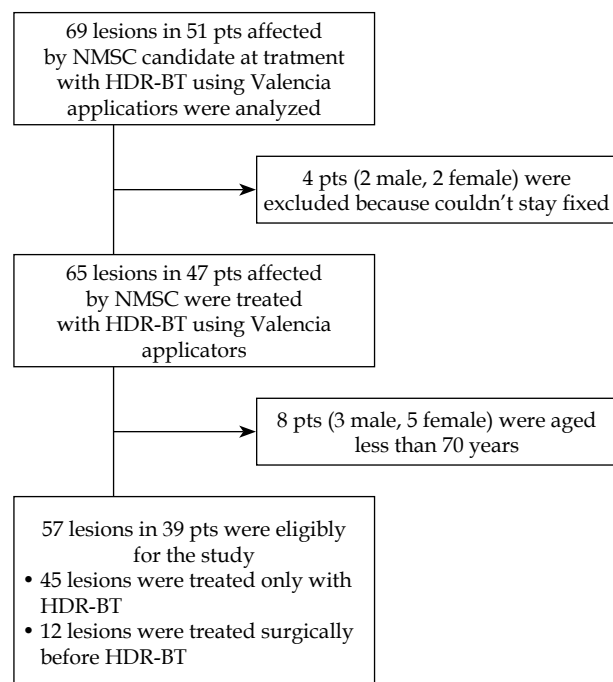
69 lesions in 51 pts affected by NMSC candidate at tratment with HDR-BT using Valencia applicatiors were analyzed

4 pts (2 male, 2 female) were excluded because couldn't stay fixed

65 lesions in 47 pts affected by NMSC were treated with HDR-BT using Valencia applicators

8 pts (3 male, 5 female) were aged less than 70 years

57 lesions in 39 pts were eligibly for the study
• 45 lesions were treated only with HDR-BT
• 12 lesions were treated surgically before HDR-BT